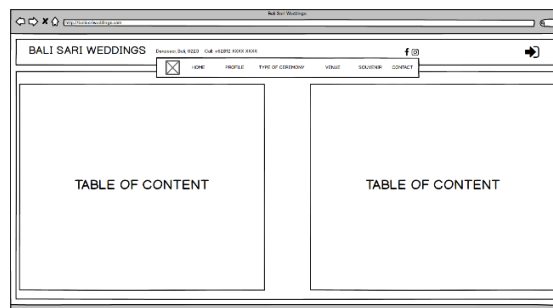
Bali Sari Weddings

http://balisariweddings.com

BALI SARI WEDDINGS Denpasar, Bali, 80223 Call: +62812 XXXX XXXX

HOME PROFILE TYPE OF CEREMONY VENUE SOUVENIR CONTACT

TABLE OF CONTENT

TABLE OF CONTENT